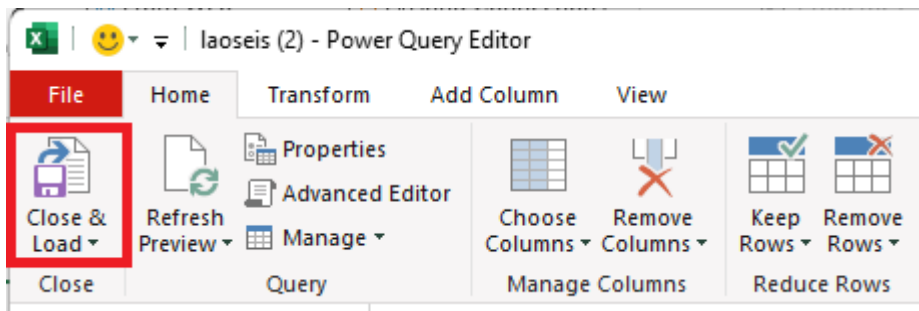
laoseis (2) - Power Query Editor

File
Home
Transform
Add Column
View

Close & Load
Close

Refresh Preview
Properties
Advanced Editor
Manage
Query

Choose Columns
Remove Columns
Manage Columns

Keep Rows
Remove Rows
Reduce Rows